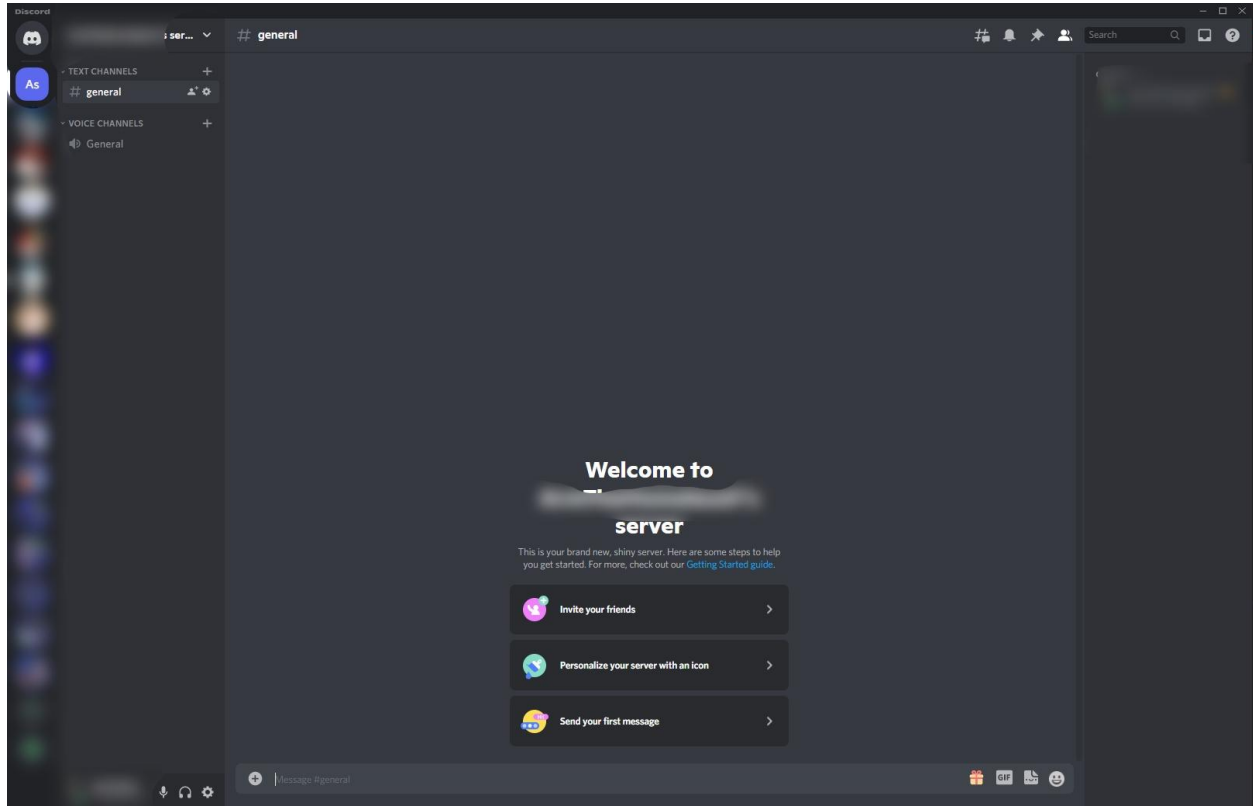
Discord

As

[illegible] ser...

TEXT CHANNELS
# general
VOICE CHANNELS
General

# general

Search

Welcome to
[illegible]
server

This is your brand new, shiny server. Here are some steps to help you get started. For more, check out our Getting Started guide.

Invite your friends

Personalize your server with an icon

Send your first message

Message #general

GIF